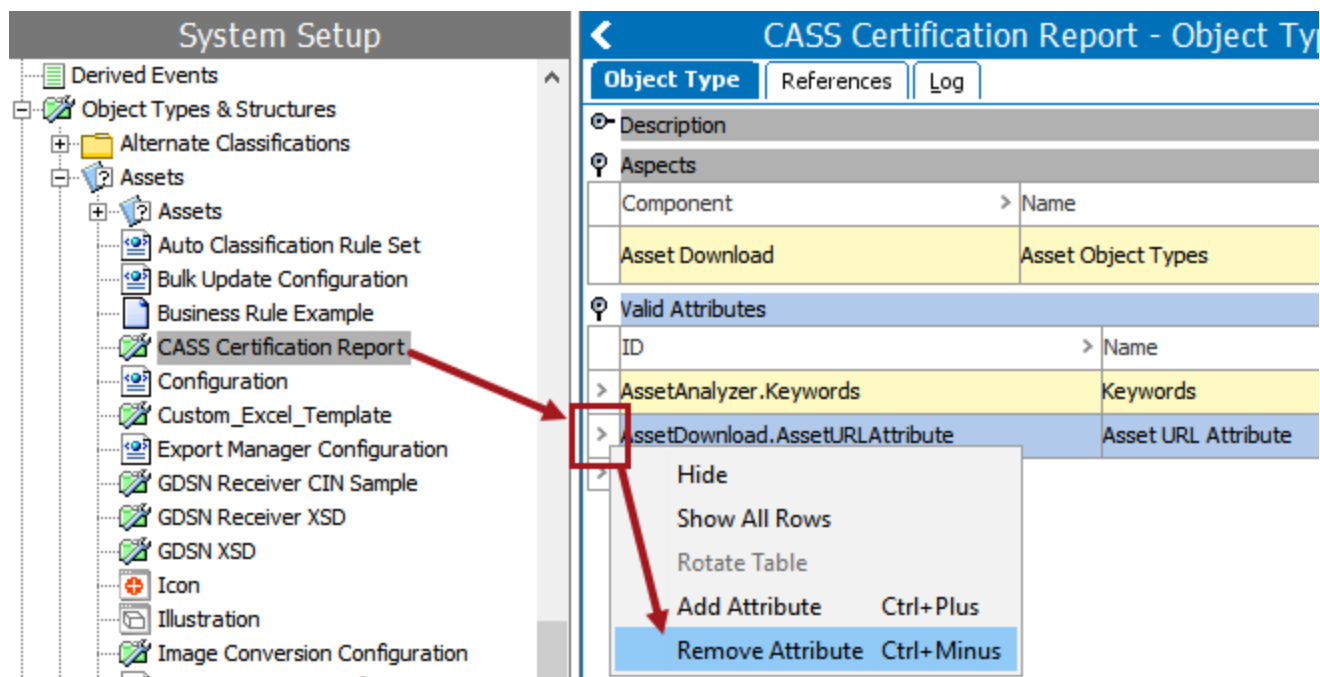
System Setup

Derived Events
Object Types & Structures
Alternate Classifications
Assets
Assets
Auto Classification Rule Set
Bulk Update Configuration
Business Rule Example
CASS Certification Report
Configuration
Custom_Excel_Template
Export Manager Configuration
GDSN Receiver CIN Sample
GDSN Receiver XSD
GDSN XSD
Icon
Illustration
Image Conversion Configuration

CASS Certification Report - Object Typ

Object Type | References | Log

Description

Aspects

| Component | Name |
|---|---|
| Asset Download | Asset Object Types |

Valid Attributes

| ID | Name |
|---|---|
| AssetAnalyzer.Keywords | Keywords |
| AssetDownload.AssetURLAttribute | Asset URL Attribute |

Hide
Show All Rows
Rotate Table
Add Attribute Ctrl+Plus
Remove Attribute Ctrl+Minus